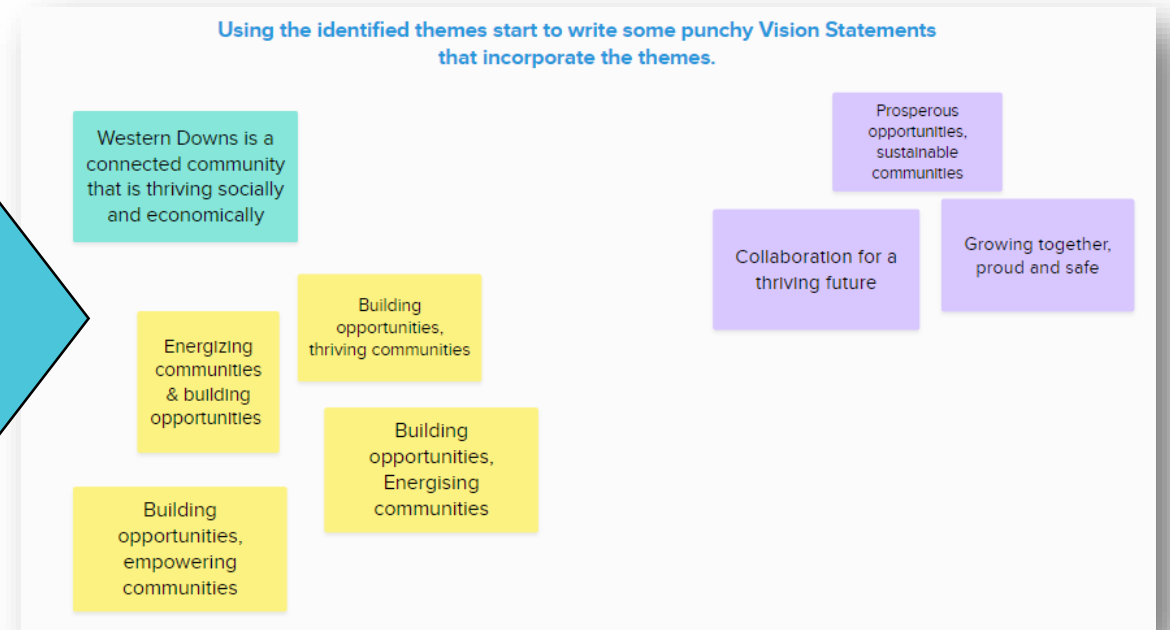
Using the identified themes start to write some punchy Vision Statements that incorporate the themes.

Western Downs is a connected community that is thriving socially and economically

Building opportunities, thriving communities

Energizing communities & building opportunities

Building opportunities, Energising communities

Building opportunities, empowering communities

Prosperous opportunities, sustainable communities

Collaboration for a thriving future

Growing together, proud and safe